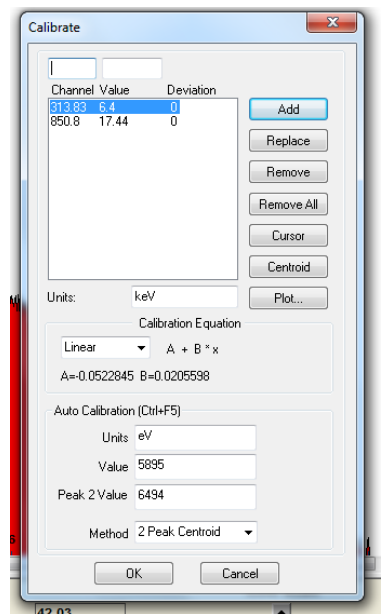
Calibrate

| Channel | Value | Deviation |
|---|---|---|
| 313.83 | 6.4 | 0 |
| 850.8 | 17.44 | 0 |

Add
Replace
Remove
Remove All
Cursor
Centroid

Units: keV
Plot...

Calibration Equation
Linear
A + B * x
A=-0.0522845 B=0.0205598

Auto Calibration (Ctrl+F5)
Units eV
Value 5895
Peak 2 Value 6494
Method 2 Peak Centroid

OK
Cancel

42.03